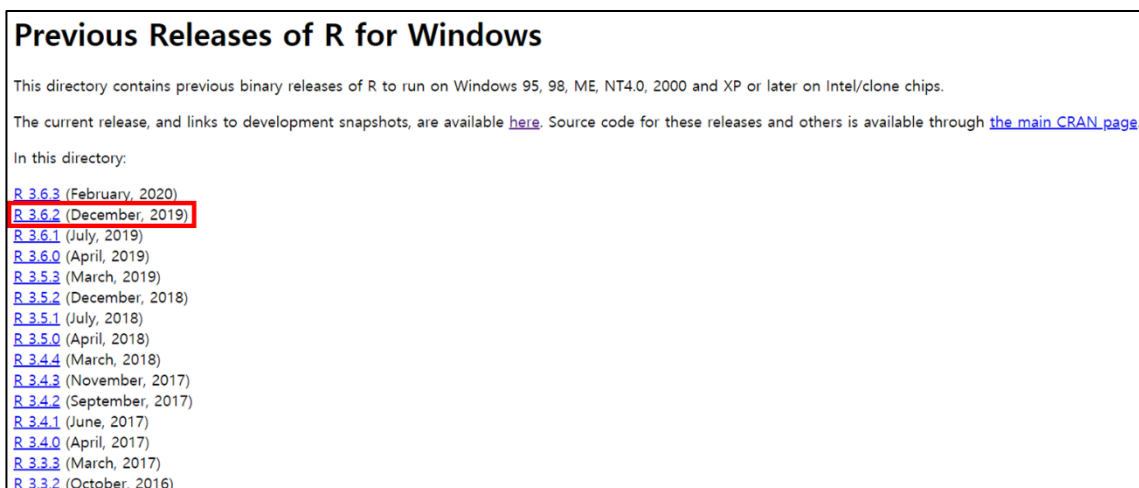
# Previous Releases of R for Windows

This directory contains previous binary releases of R to run on Windows 95, 98, ME, NT4.0, 2000 and XP or later on Intel/clone chips.

The current release, and links to development snapshots, are available here. Source code for these releases and others is available through the main CRAN page

In this directory:

R 3.6.3 (February, 2020)
R 3.6.2 (December, 2019)
R 3.6.1 (July, 2019)
R 3.6.0 (April, 2019)
R 3.5.3 (March, 2019)
R 3.5.2 (December, 2018)
R 3.5.1 (July, 2018)
R 3.5.0 (April, 2018)
R 3.4.4 (March, 2018)
R 3.4.3 (November, 2017)
R 3.4.2 (September, 2017)
R 3.4.1 (June, 2017)
R 3.4.0 (April, 2017)
R 3.3.3 (March, 2017)
R 3.3.2 (October, 2016)